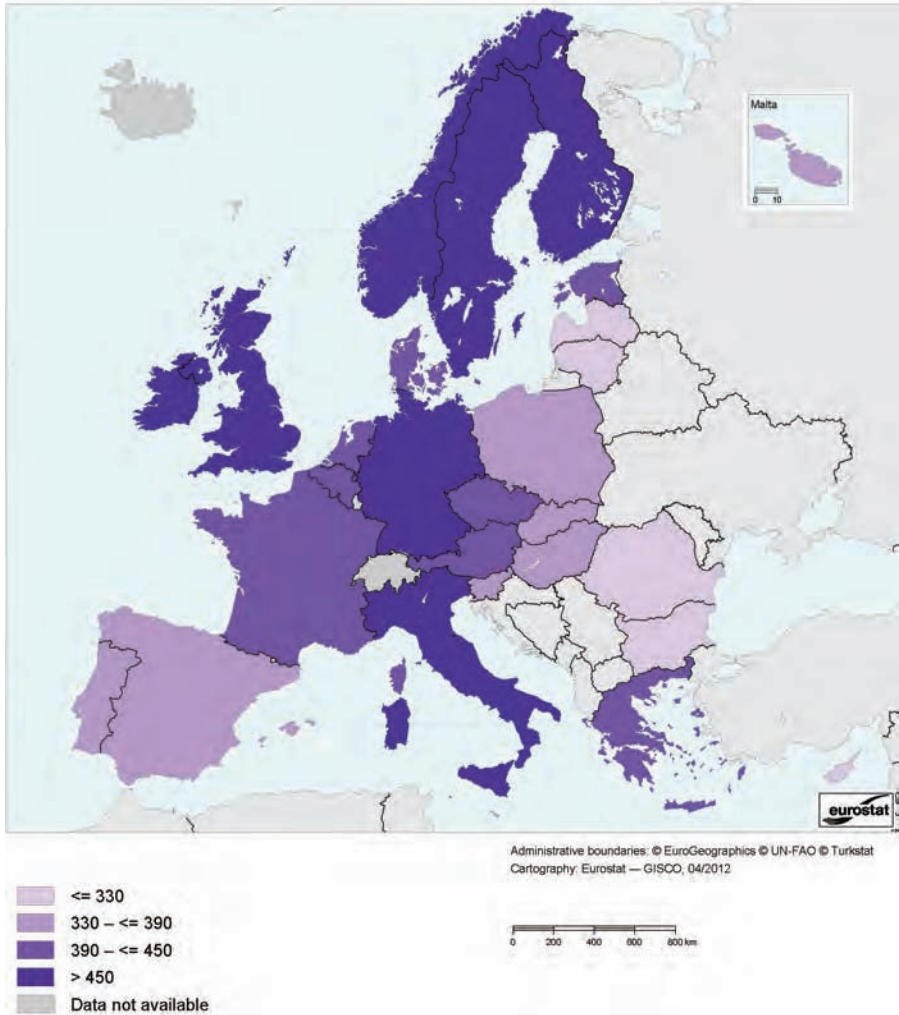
Malta

0 10

eurostat

Administrative boundaries: © EuroGeographics © UN-FAO © Turkstat
Cartography: Eurostat — GISCO, 04/2012

<= 330
330 – <= 390
390 – <= 450
> 450
Data not available

0 200 400 600 800 km